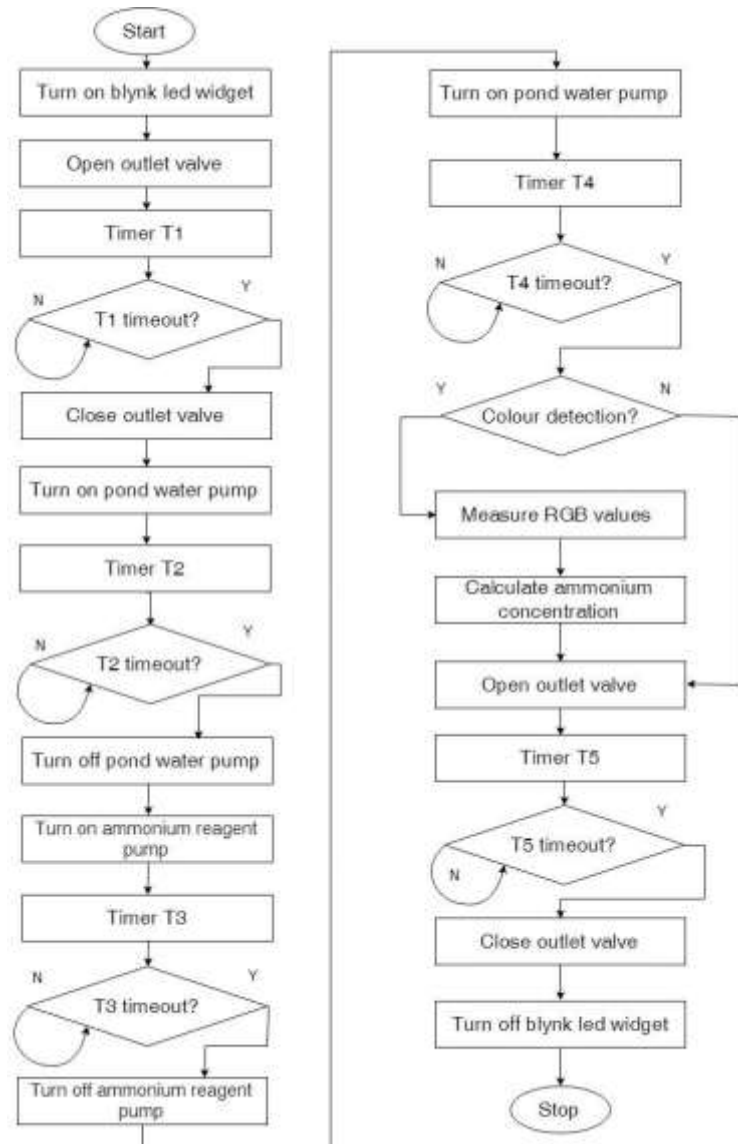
Start

Turn on blynk led widget

Open outlet valve

Timer T1

N

T1 timeout?

Y

Close outlet valve

Turn on pond water pump

Timer T2

N

T2 timeout?

Y

Turn off pond water pump

Turn on ammonium reagent pump

Timer T3

N

T3 timeout?

Y

Turn off ammonium reagent pump

Turn on pond water pump

Timer T4

N

T4 timeout?

Y

Y

Colour detection?

N

Measure RGB values

Calculate ammonium concentration

Open outlet valve

Timer T5

T5 timeout?

Y

N

Close outlet valve

Turn off blynk led widget

Stop